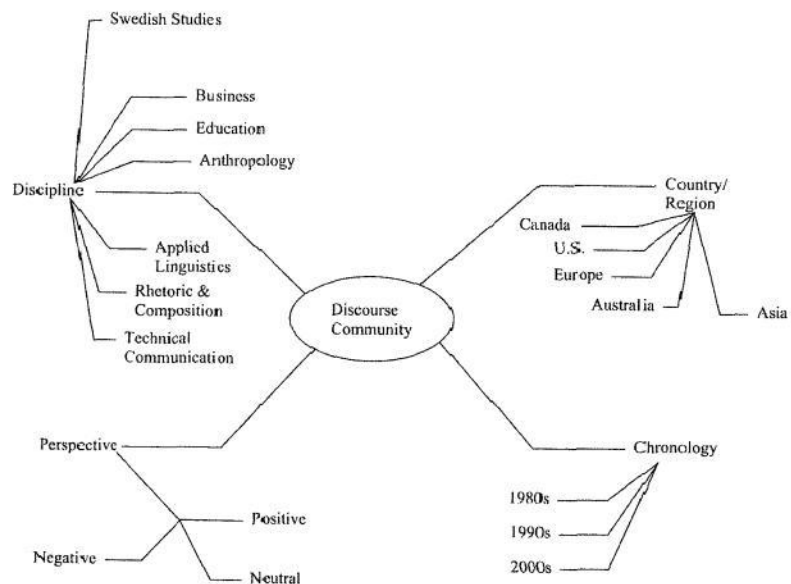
Swedish Studies

Business

Education

Anthropology

Discipline

Applied Linguistics

Rhetoric & Composition

Technical Communication

Discourse Community

Country/ Region

Canada

U.S.

Europe

Australia

Asia

Perspective

Positive

Negative

Neutral

Chronology

1980s

1990s

2000s